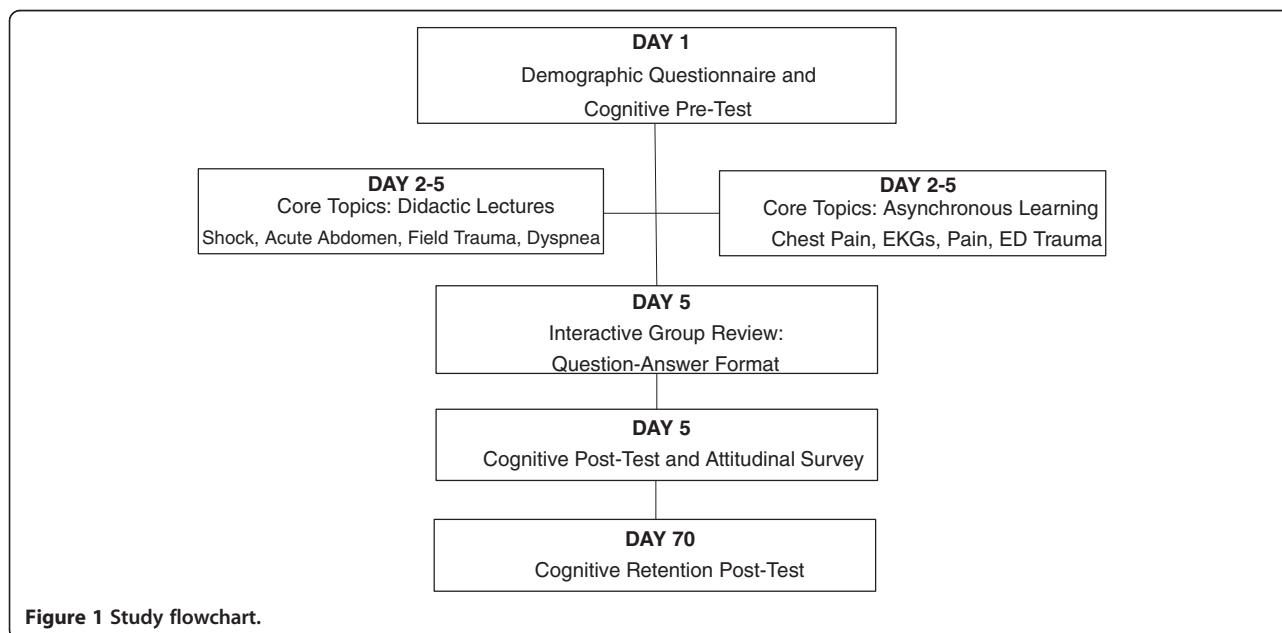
DAY 1
Demographic Questionnaire and Cognitive Pre-Test

DAY 2-5
Core Topics: Didactic Lectures
Shock, Acute Abdomen, Field Trauma, Dyspnea

DAY 2-5
Core Topics: Asynchronous Learning
Chest Pain, EKGs, Pain, ED Trauma

DAY 5
Interactive Group Review:
Question-Answer Format

DAY 5
Cognitive Post-Test and Attitudinal Survey

DAY 70
Cognitive Retention Post-Test

**Figure 1 Study flowchart.**